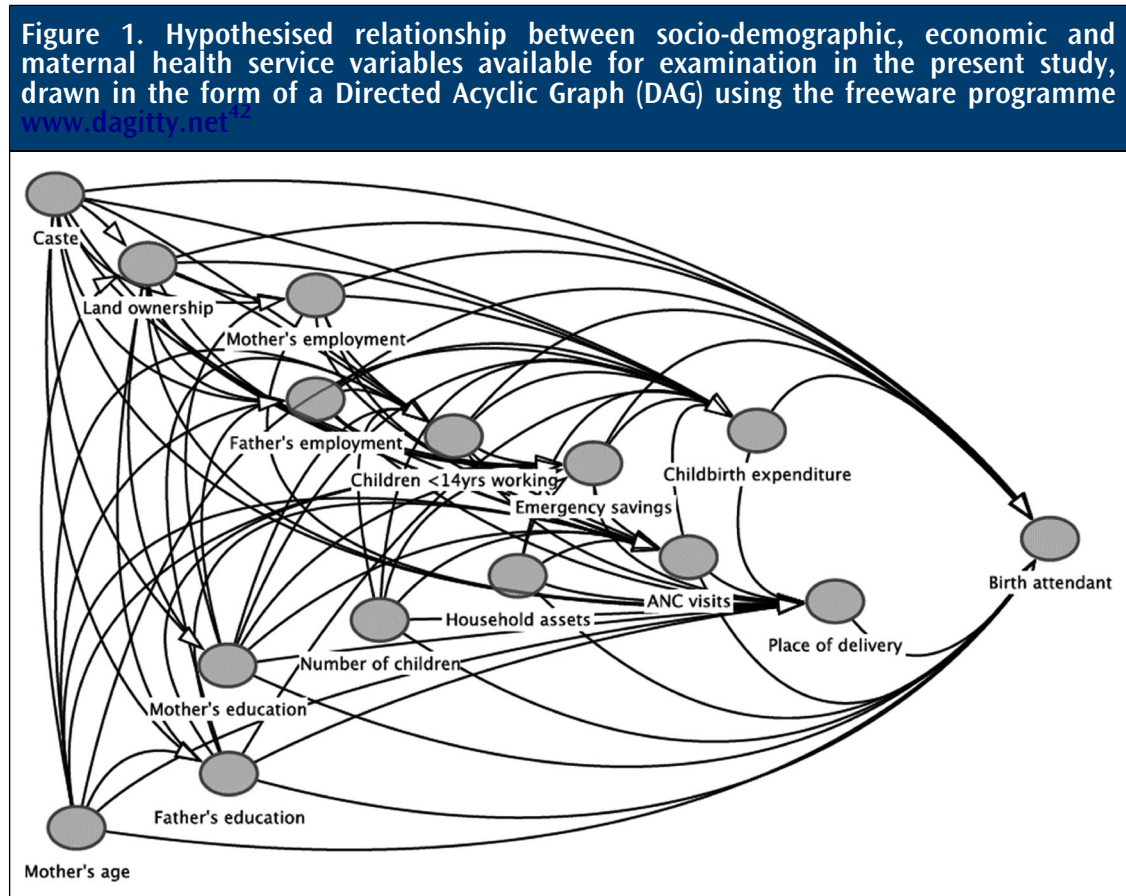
Figure 1. Hypothesised relationship between socio-demographic, economic and maternal health service variables available for examination in the present study, drawn in the form of a Directed Acyclic Graph (DAG) using the freeware programme www.dagitty.net$^{42}$

Caste

Land ownership

Mother's employment

Father's employment

Children <14yrs working

Emergency savings

Childbirth expenditure

Birth attendant

ANC visits

Household assets

Place of delivery

Number of children

Mother's education

Father's education

Mother's age